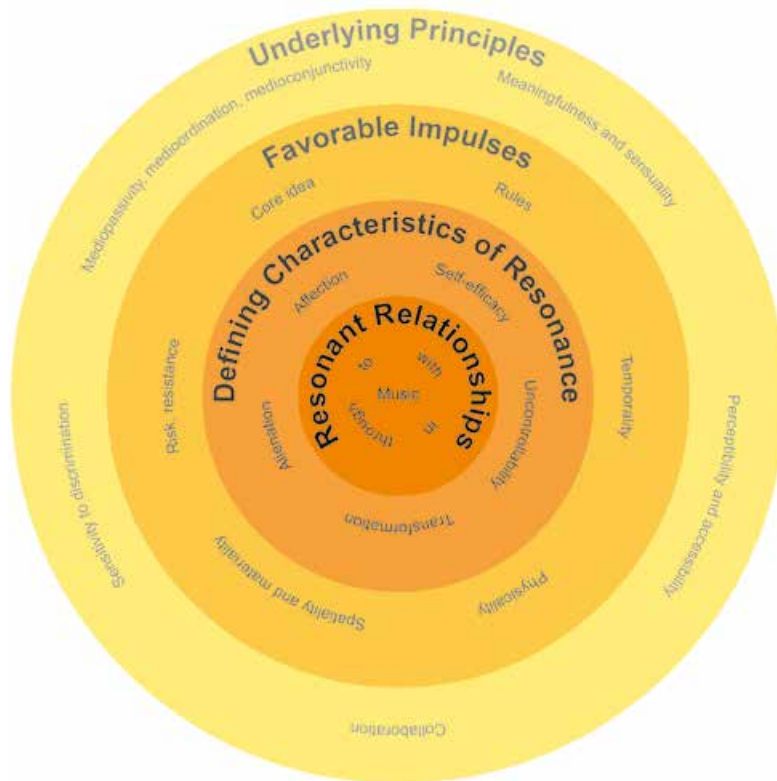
Underlying Principles

Mediopassivity, mediocoordination, medioconjunctivity

Meaningfulness and sensuality

Perceptibility and accessibility

Collaboration

Sensitivity to discrimination

Favorable Impulses

Core idea

Rules

Temporality

Physicality

Spatiality and materiality

Risk, resistance

Defining Characteristics of Resonance

Affection

Self-efficacy

Uncontrollability

Transformation

Alienation

Resonant Relationships

to

with

Music

in

through